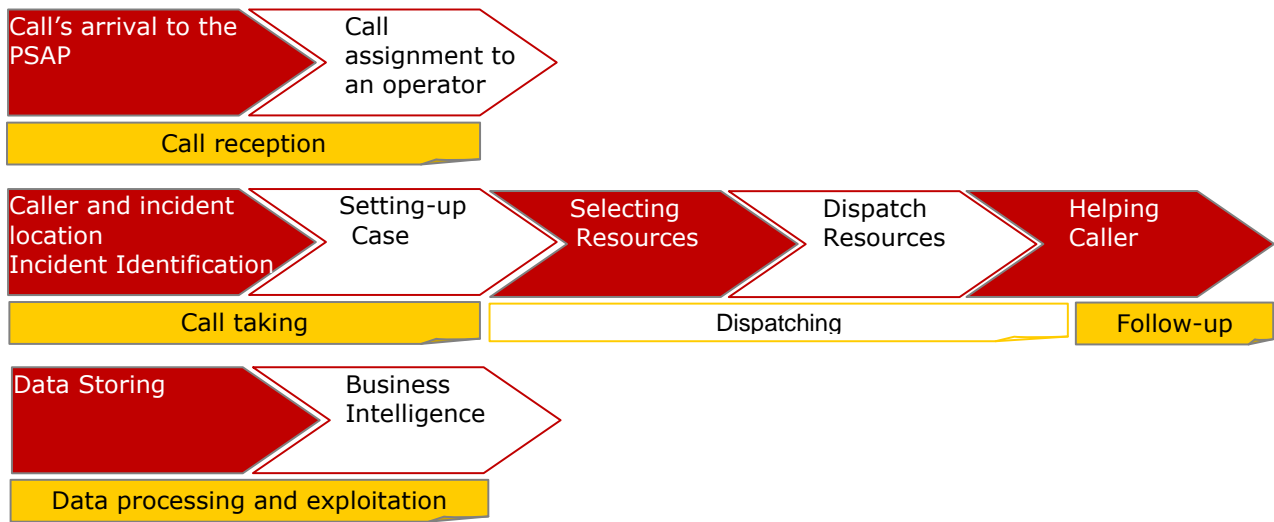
Call’s arrival to the PSAP

Call assignment to an operator

Call reception

Caller and incident location
Incident Identification

Setting-up Case

Selecting Resources

Dispatch Resources

Helping Caller

Call taking

Dispatching

Follow-up

Data Storing

Business Intelligence

Data processing and exploitation